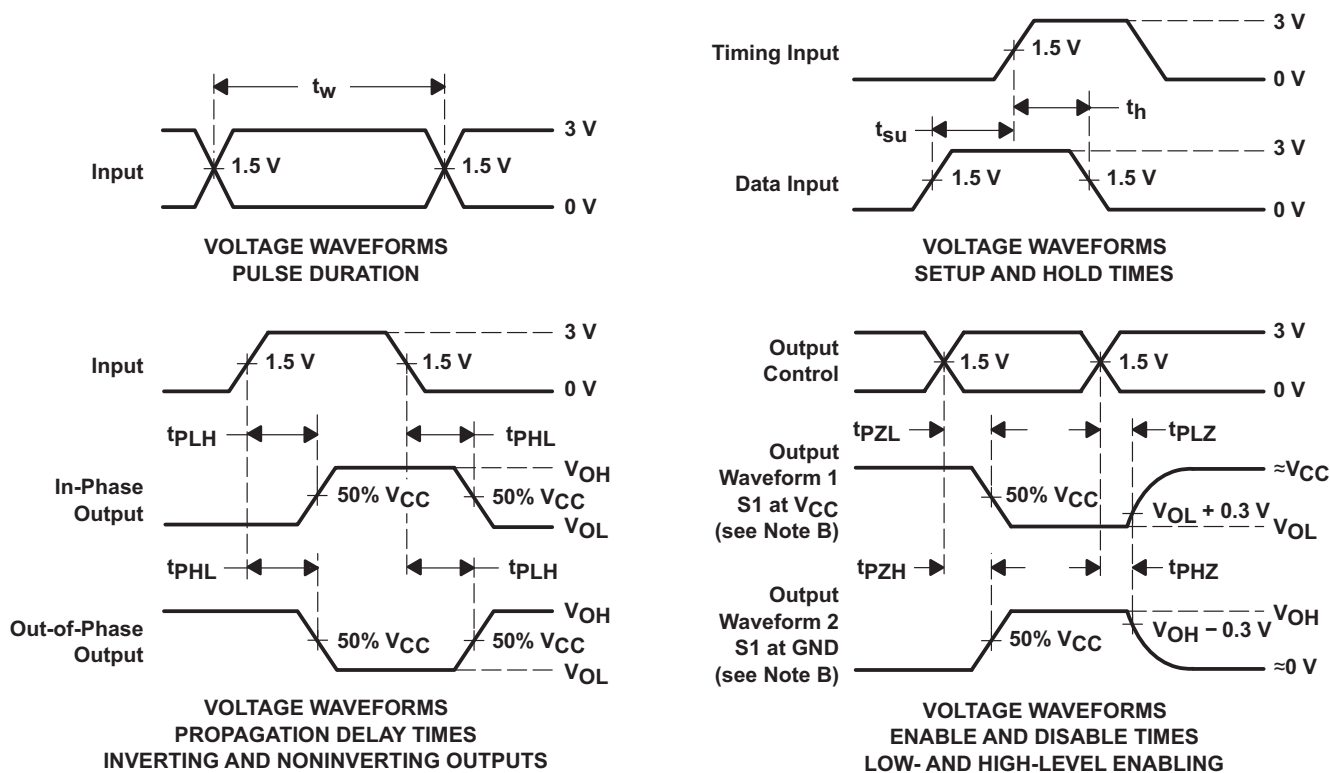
$t_w$

Input

1.5 V

1.5 V

3 V

0 V

VOLTAGE WAVEFORMS
PULSE DURATION

Timing Input

1.5 V

3 V

0 V

$t_{su}$

$t_h$

Data Input

1.5 V

1.5 V

3 V

0 V

VOLTAGE WAVEFORMS
SETUP AND HOLD TIMES

Input

1.5 V

1.5 V

3 V

0 V

$t_{PLH}$

$t_{PHL}$

In-Phase Output

50% $V_{CC}$

50% $V_{CC}$

$V_{OH}$

$V_{OL}$

$t_{PHL}$

$t_{PLH}$

Out-of-Phase Output

50% $V_{CC}$

50% $V_{CC}$

$V_{OH}$

$V_{OL}$

VOLTAGE WAVEFORMS
PROPAGATION DELAY TIMES
INVERTING AND NONINVERTING OUTPUTS

Output Control

1.5 V

1.5 V

3 V

0 V

$t_{PZL}$

$t_{PLZ}$

Output Waveform 1
S1 at $V_{CC}$
(see Note B)

50% $V_{CC}$

$\approx V_{CC}$

$V_{OL}$ + 0.3 V

$V_{OL}$

$t_{PZH}$

$t_{PHZ}$

Output Waveform 2
S1 at GND
(see Note B)

50% $V_{CC}$

$V_{OH}$ − 0.3 V

$V_{OH}$

$\approx 0$ V

VOLTAGE WAVEFORMS
ENABLE AND DISABLE TIMES
LOW- AND HIGH-LEVEL ENABLING